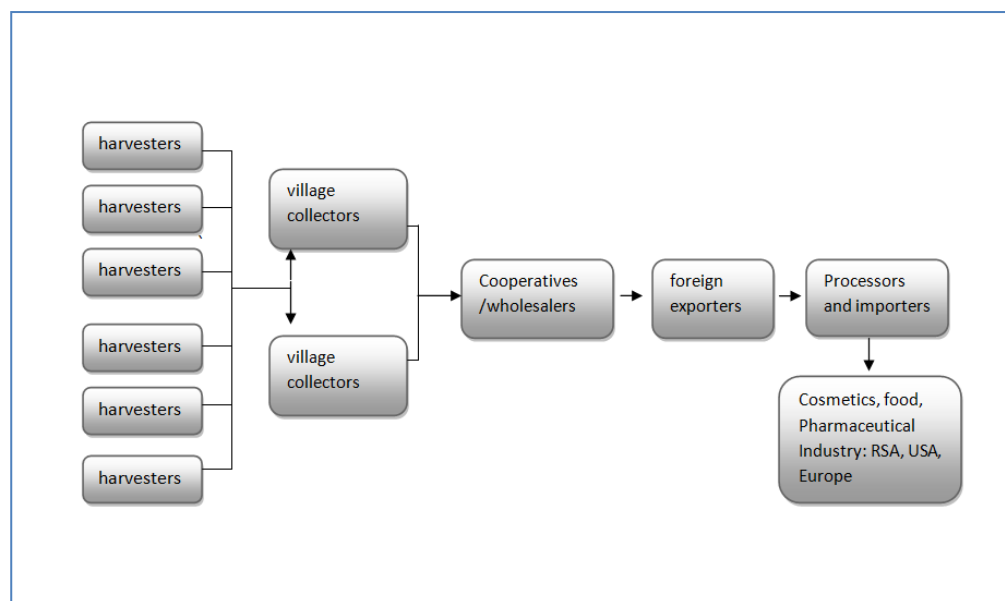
harvesters
harvesters
harvesters
harvesters
harvesters
harvesters

village collectors

village collectors

Cooperatives /wholesalers

foreign exporters

Processors and importers

Cosmetics, food, Pharmaceutical Industry: RSA, USA, Europe